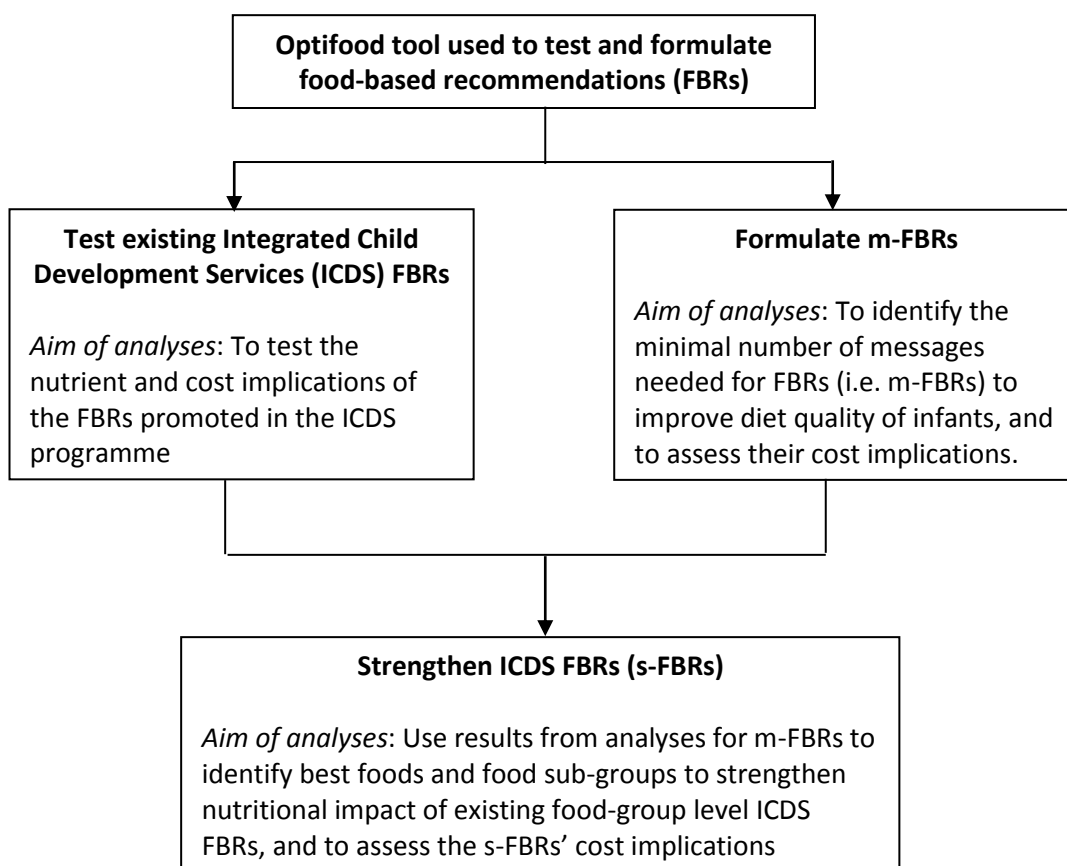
**Optifood tool used to test and formulate food-based recommendations (FBRs)**

**Test existing Integrated Child Development Services (ICDS) FBRs**

*Aim of analyses*: To test the nutrient and cost implications of the FBRs promoted in the ICDS programme

**Formulate m-FBRs**

*Aim of analyses*: To identify the minimal number of messages needed for FBRs (i.e. m-FBRs) to improve diet quality of infants, and to assess their cost implications.

**Strengthen ICDS FBRs (s-FBRs)**

*Aim of analyses*: Use results from analyses for m-FBRs to identify best foods and food sub-groups to strengthen nutritional impact of existing food-group level ICDS FBRs, and to assess the s-FBRs' cost implications